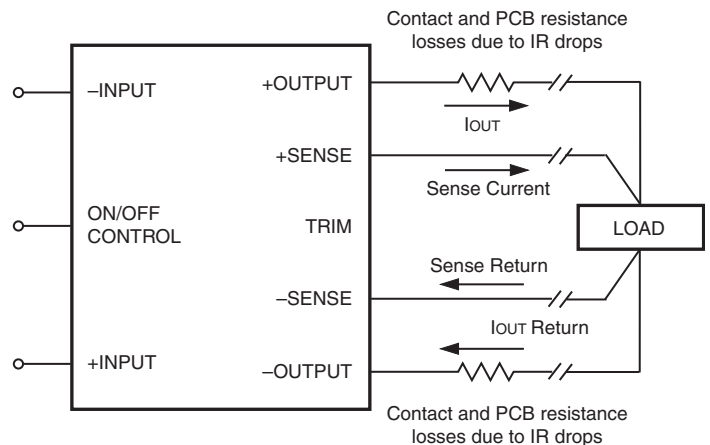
Contact and PCB resistance losses due to IR drops

–INPUT

ON/OFF CONTROL

+INPUT

+OUTPUT

+SENSE

TRIM

–SENSE

–OUTPUT

IOUT

Sense Current

LOAD

Sense Return

IOUT Return

Contact and PCB resistance losses due to IR drops